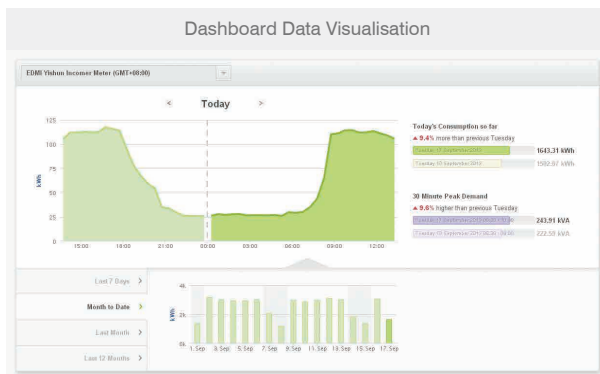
Dashboard Data Visualisation

EDMI Yishun Incomer Meter (GMT+08:00)

+

<

Today

>

125
100
75
50
25
0

kWh

15:00
18:00
21:00
00:00
03:00
06:00
09:00
12:00

Today's Consumption so far

▲ 9.4% more than previous Tuesday

Tuesday 17 September 2013

1643.31 kWh

Tuesday 10 September 2013

1502.07 kWh

30 Minute Peak Demand

▲ 9.6% higher than previous Tuesday

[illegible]

243.91 kVA

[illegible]

222.59 kVA

Last 7 Days >

Month to Date >

Last Month >

Last 12 Months >

4k
2k
0k

kWh

1. Sep
3. Sep
5. Sep
7. Sep
9. Sep
11. Sep
13. Sep
15. Sep
17. Sep